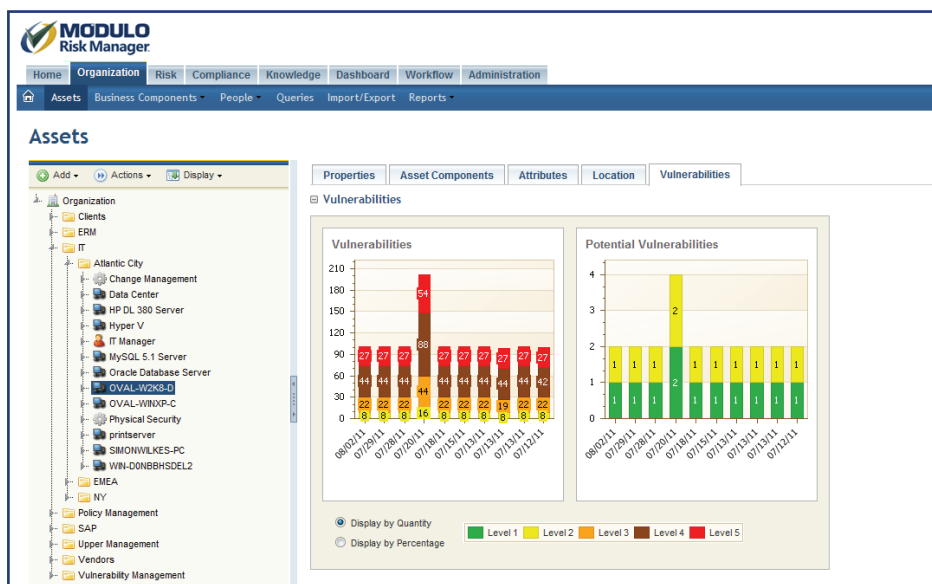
MODULO Risk Manager

Home | Organization | Risk | Compliance | Knowledge | Dashboard | Workflow | Administration

Assets | Business Components | People | Queries | Import/Export | Reports

Assets

Add | Actions | Display

Organization
Clients
ERM
IT
Atlantic City
Change Management
Data Center
HP DL 380 Server
Hyper V
IT Manager
MySQL 5.1 Server
Oracle Database Server
OVAL-W2K8-D
OVAL-WINXP-C
Physical Security
printserver
SIMONWILKES-PC
WIN-D0NBBHSDEL2
EMEA
NY
Policy Management
SAP
Upper Management
Vendors
Vulnerability Management

Properties | Asset Components | Attributes | Location | Vulnerabilities

Vulnerabilities

Vulnerabilities

210, 180, 150, 120, 90, 60, 30, 0

27, 44, 22, 8 | 27, 44, 22, 8 | 27, 44, 22, 8 | 54, 88, 44, 16 | 27, 44, 22, 8 | 27, 44, 22, 8 | 27, 44, 22, 8 | 27, 44, 19, 8 | 27, 44, 22, 8 | 27, 42, 22, 8

08/02/11, 07/29/11, 07/28/11, 07/20/11, 07/18/11, 07/15/11, 07/14/11, 07/13/11, 07/13/11, 07/12/11

Potential Vulnerabilities

4, 3, 2, 1, 0

1, 1 | 1, 1 | 1, 1 | 2, 2 | 1, 1 | 1, 1 | 1, 1 | 1, 1 | 1, 1 | 1, 1

08/02/11, 07/29/11, 07/28/11, 07/20/11, 07/18/11, 07/15/11, 07/14/11, 07/13/11, 07/13/11, 07/12/11

Display by Quantity
Display by Percentage

Level 1 | Level 2 | Level 3 | Level 4 | Level 5